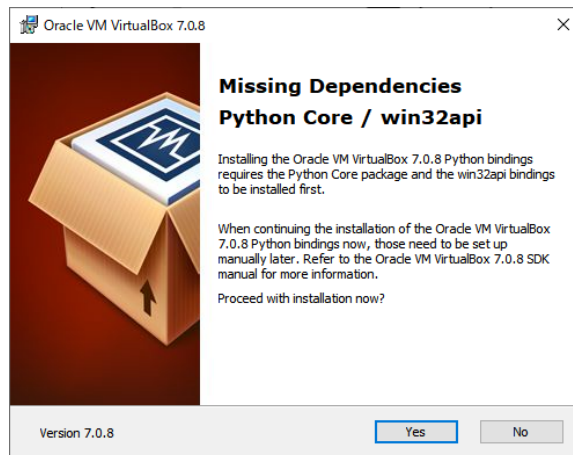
Oracle VM VirtualBox 7.0.8

×

Missing Dependencies Python Core / win32api

Installing the Oracle VM VirtualBox 7.0.8 Python bindings requires the Python Core package and the win32api bindings to be installed first.

When continuing the installation of the Oracle VM VirtualBox 7.0.8 Python bindings now, those need to be set up manually later. Refer to the Oracle VM VirtualBox 7.0.8 SDK manual for more information.

Proceed with installation now?

Version 7.0.8

Yes

No